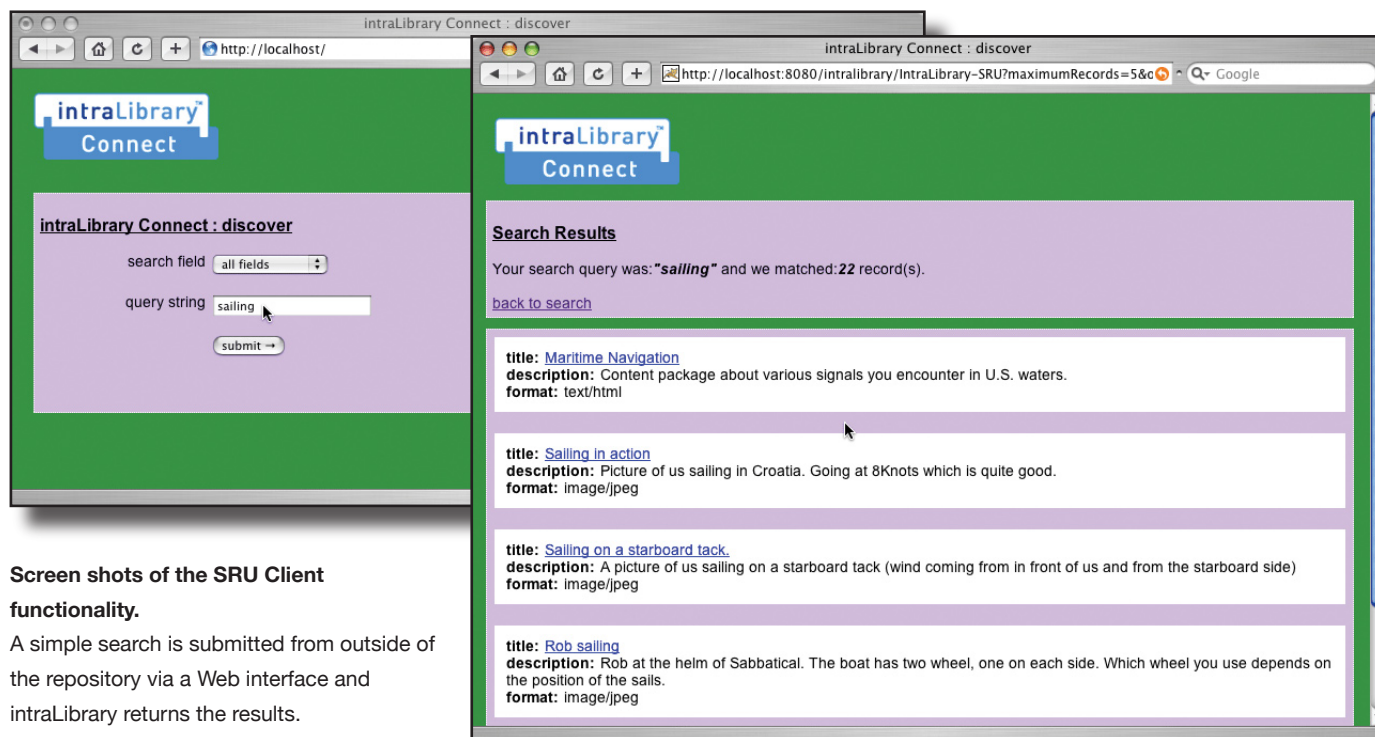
intraLibrary Connect : discover

http://localhost/

intraLibrary™ Connect

intraLibrary Connect : discover

search field all fields

query string sailing

submit →

intraLibrary Connect : discover

http://localhost:8080/intralibrary/IntraLibrary-SRU?maximumRecords=5&c

Google

intraLibrary™ Connect

Search Results

Your search query was:*"sailing"* and we matched:*22* record(s).

back to search

**title:** Maritime Navigation
**description:** Content package about various signals you encounter in U.S. waters.
**format:** text/html

**title:** Sailing in action
**description:** Picture of us sailing in Croatia. Going at 8Knots which is quite good.
**format:** image/jpeg

**title:** Sailing on a starboard tack.
**description:** A picture of us sailing on a starboard tack (wind coming from in front of us and from the starboard side)
**format:** image/jpeg

**title:** Rob sailing
**description:** Rob at the helm of Sabbatical. The boat has two wheel, one on each side. Which wheel you use depends on the position of the sails.
**format:** image/jpeg

**Screen shots of the SRU Client functionality.**
A simple search is submitted from outside of the repository via a Web interface and intraLibrary returns the results.